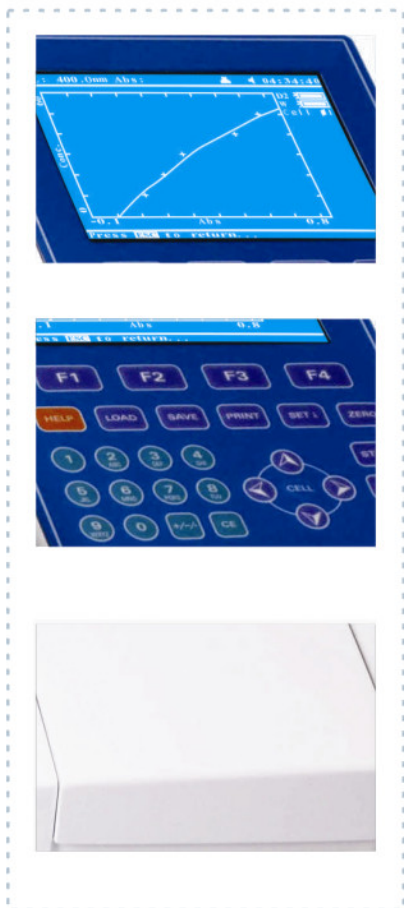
: 400.0nm Abs: 04:34:48

D2
W
Cell #1

Conc

-0.1 Abs 0.8

Press ESC to return...

.1 Abs 0.8

ess ESC to return...

F1 F2 F3 F4

HELP LOAD SAVE PRINT SET ZERO

1 2 3 4

5 6 7 8

9 0 +/-/. CE

CELL

ST